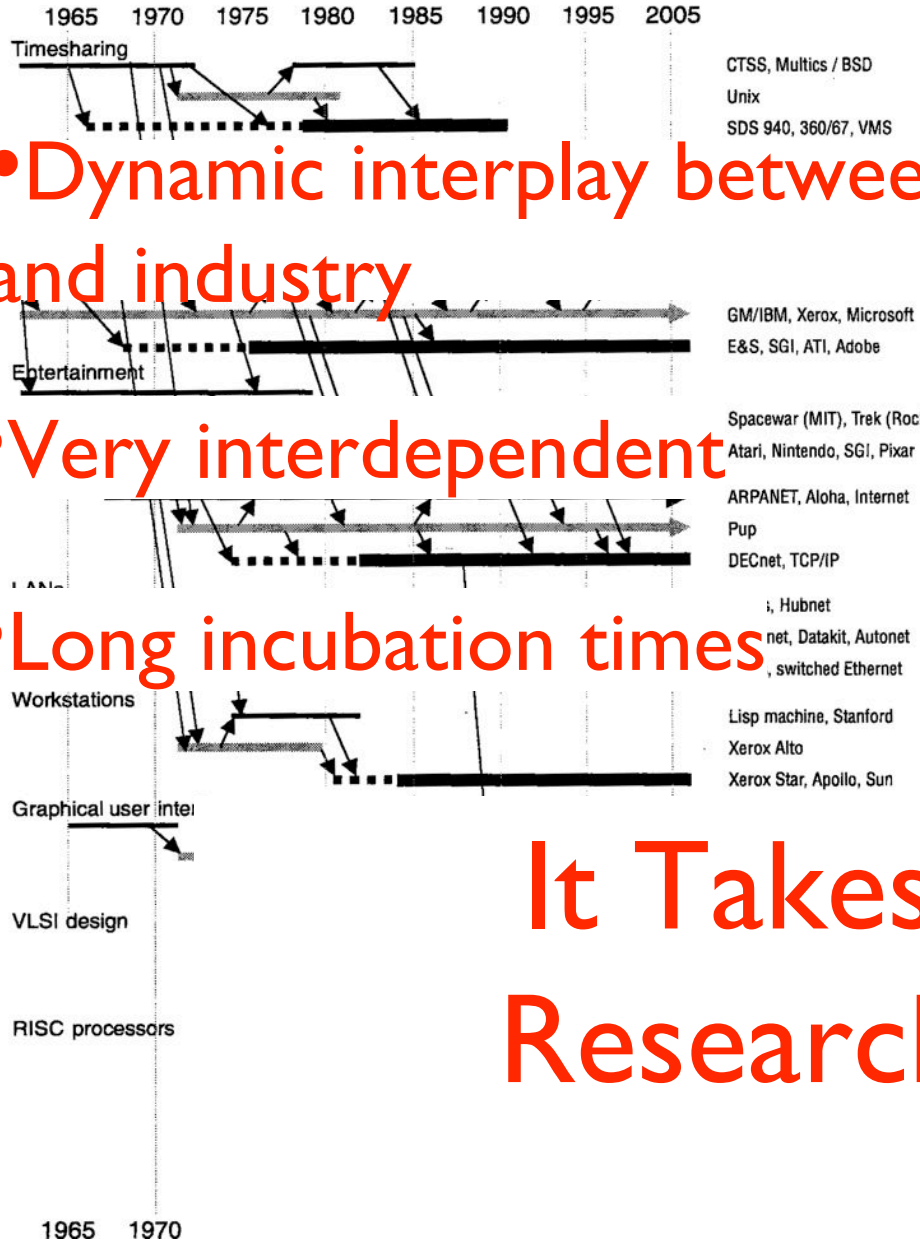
1965 1970 1975 1980 1985 1990 1995 2005

Timesharing

CTSS, Multics / BSD
Unix
SDS 940, 360/67, VMS

•Dynamic interplay betwee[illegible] and industry

GM/IBM, Xerox, Microsoft
E&S, SGI, ATI, Adobe

Entertainment

Spacewar (MIT), Trek (Roc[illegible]
Atari, Nintendo, SGI, Pixar

•Very interdependent

ARPANET, Aloha, Internet
Pup
DECnet, TCP/IP

LAN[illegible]

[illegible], Hubnet
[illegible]net, Datakit, Autonet
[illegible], switched Ethernet

•Long incubation times

Workstations

Lisp machine, Stanford
Xerox Alto
Xerox Star, Apollo, Sun

Graphical user inte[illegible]

It Takes
Researc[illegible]

VLSI design

RISC processors

1965 1970